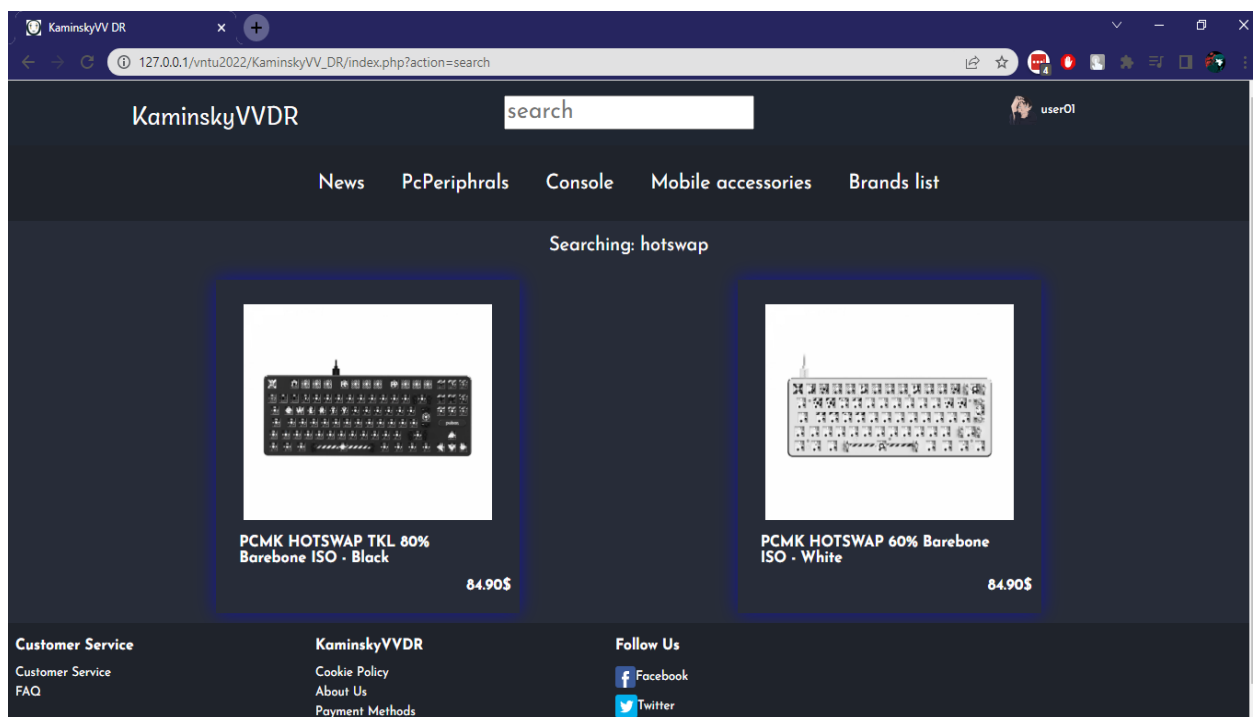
KaminskyVV DR

127.0.0.1/vntu2022/KaminskyVV_DR/index.php?action=search

KaminskyVVDR

search

user01

News PcPeriphrals Console Mobile accessories Brands list

Searching: hotswap

PCMK HOTSWAP TKL 80% Barebone ISO - Black

84.90$

PCMK HOTSWAP 60% Barebone ISO - White

84.90$

Customer Service
Customer Service
FAQ

KaminskyVVDR
Cookie Policy
About Us
Payment Methods

Follow Us
Facebook
Twitter